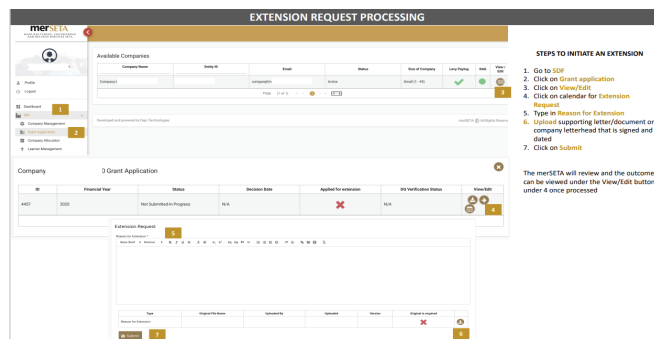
EXTENSION REQUEST PROCESSING

merSETA

Profile
Logout
Dashboard 1
SDF
Company Management
Grant Application 2
Company Allocation
Learner Management

Available Companies

| Company Name | Entity ID | Email | Status | Size of Company | Levy Paying | Grid | View / Edit |
|---|---|---|---|---|---|---|---|
| Company1 | | | Active | Small (1 - 49) | | | |

Page 1 of 5

3

Developed and powered by Dajo Technologies

merSETA © All Rights Reserved

Company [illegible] Grant Application

| ID | Financial Year | Status | Decision Date | Applied for extension | DG Verification Status | View/Edit |
|---|---|---|---|---|---|---|
| 4457 | 2020 | Not Submitted-In Progress | N/A | | N/A | |

4

Extension Request

5

Reason for Extension *

| Type | Original File Name | Uploaded By | Uploaded | Version | Original is required | |
|---|---|---|---|---|---|---|
| Reason for Extension | | | | | | |

6

Submit 7

STEPS TO INITIATE AN EXTENSION

1. Go to SDF
2. Click on Grant application
3. Click on View/Edit
4. Click on calendar for Extension Request
5. Type in Reason for Extension
6. Upload supporting letter/document or company letterhead that is signed and dated
7. Click on Submit

The merSETA will review and the outcome can be viewed under the View/Edit button under 4 once processed